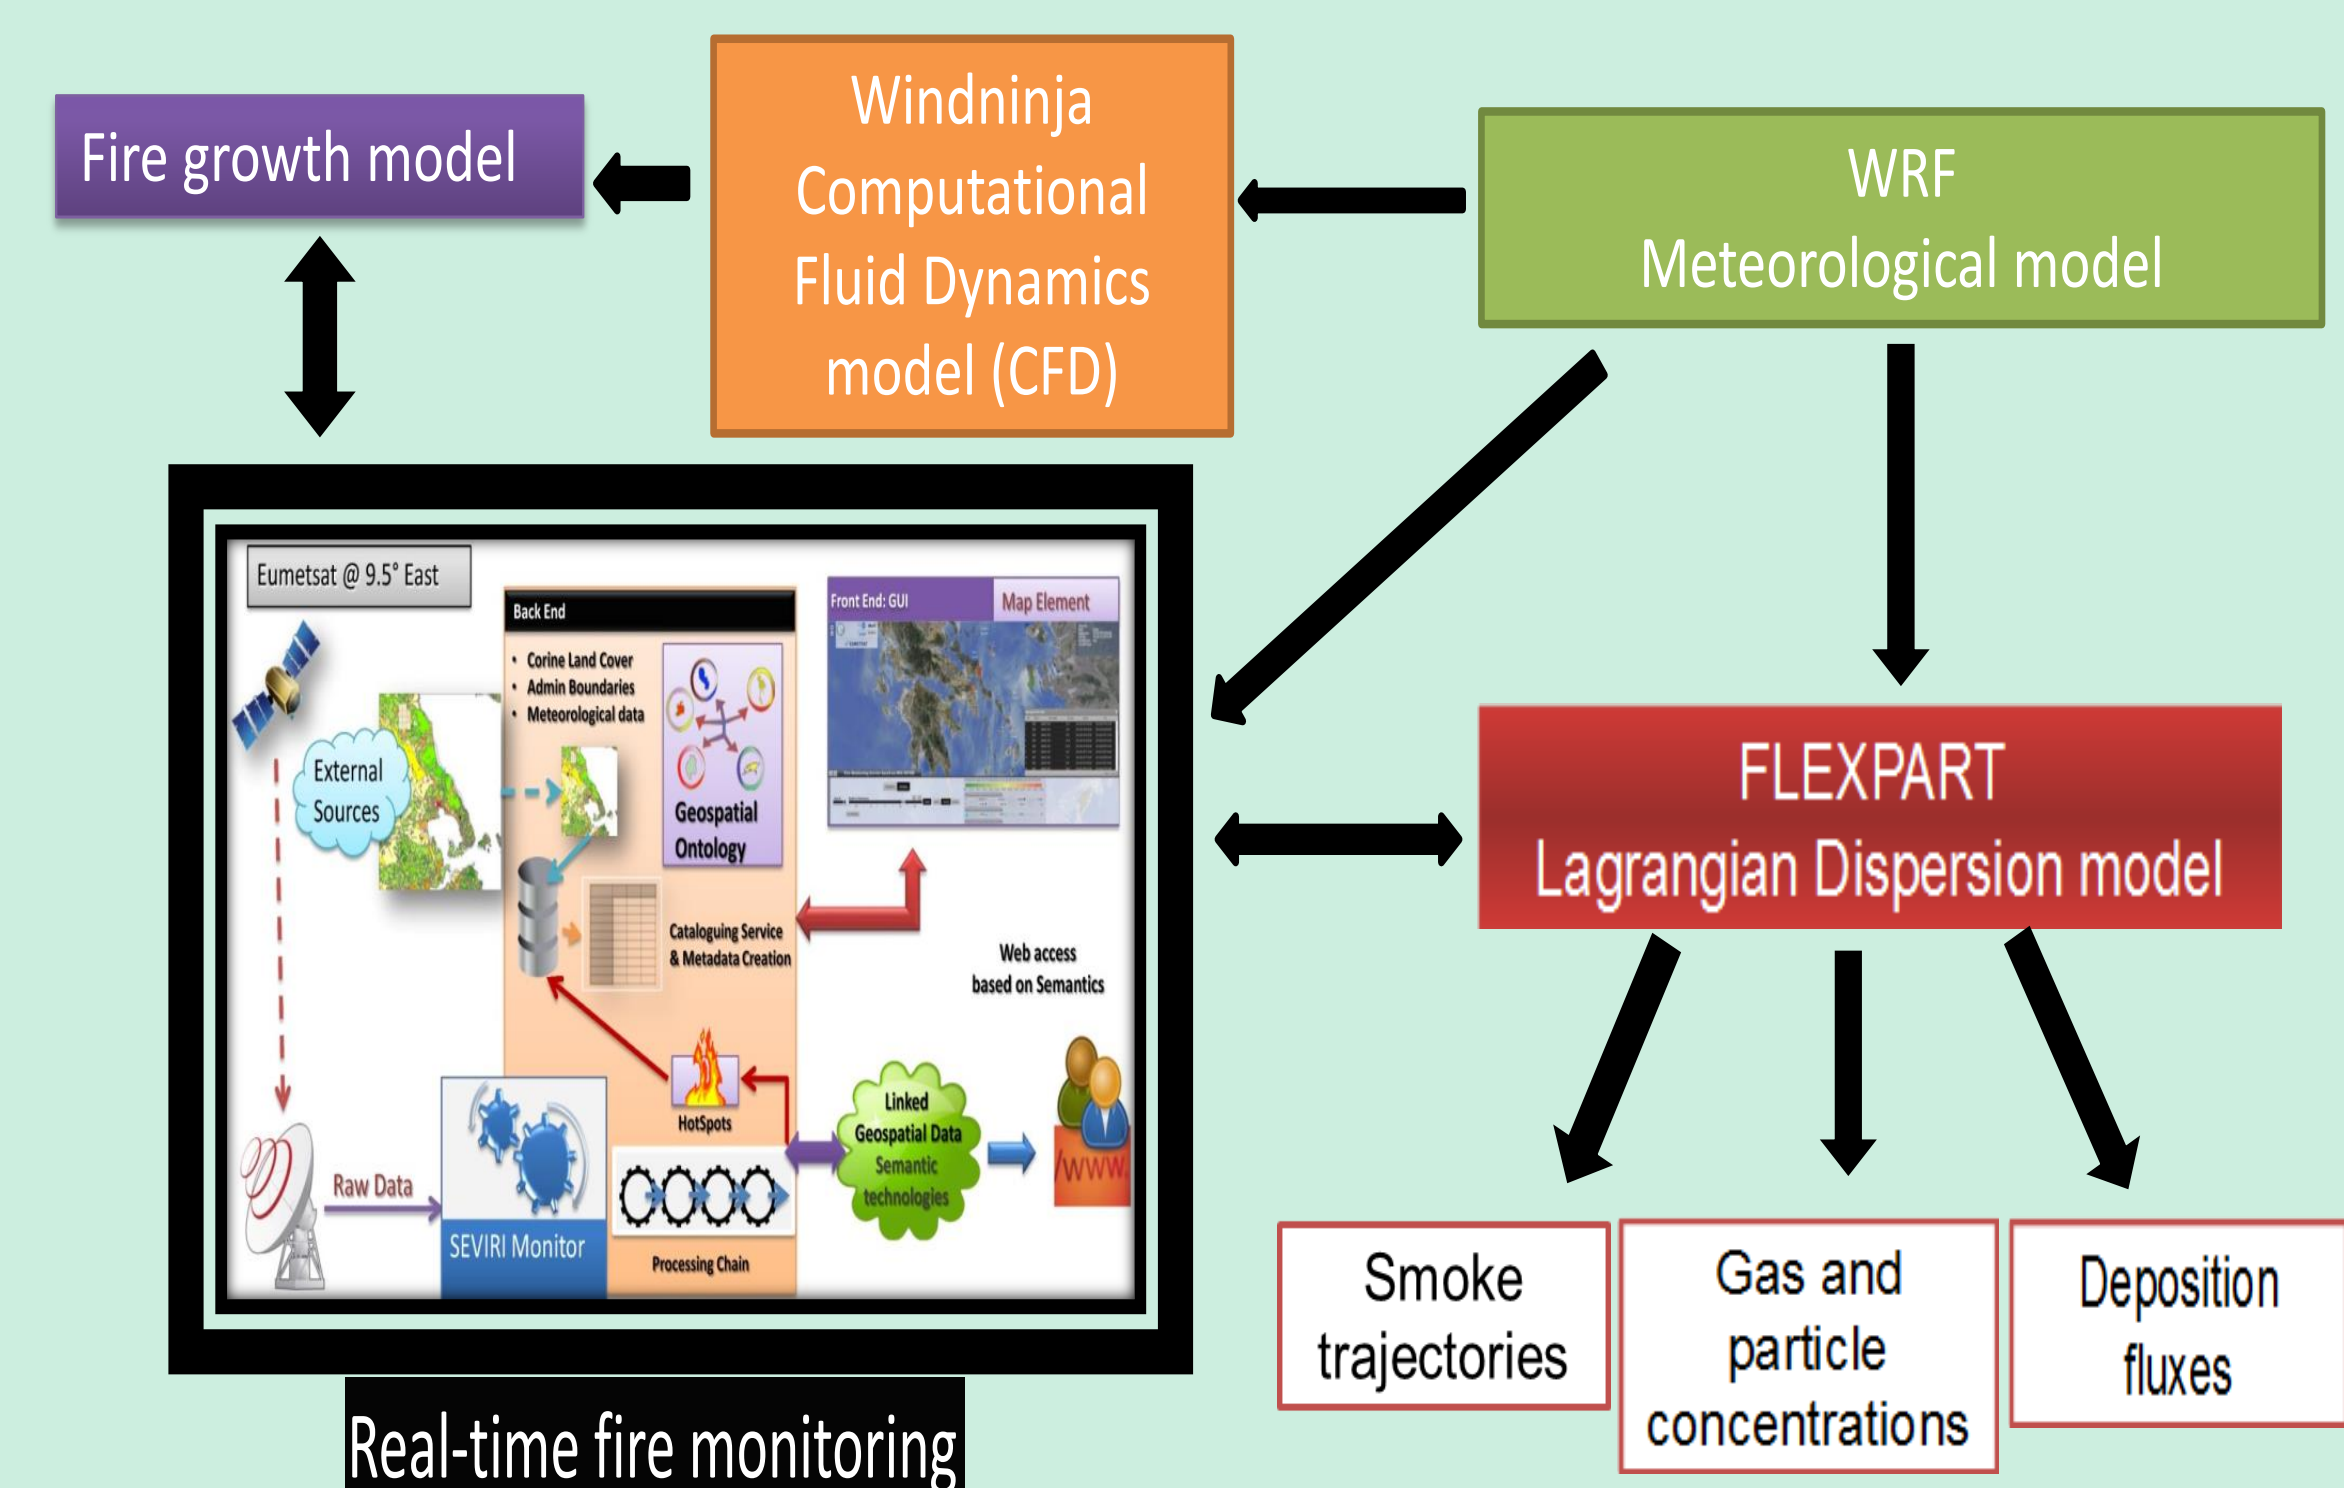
Fire growth model

Windninja Computational Fluid Dynamics model (CFD)

WRF Meteorological model

Eumetsat @ 9.5° East

Back End

• Corine Land Cover
• Admin Boundaries
• Meteorological data

Geospatial Ontology

Front End: GUI

Map Element

External Sources

Cataloguing Service & Metadata Creation

Web access based on Semantics

HotSpots

Linked Geospatial Data Semantic technologies

WWW

Raw Data

SEVIRI Monitor

Processing Chain

FLEXPART Lagrangian Dispersion model

Smoke trajectories

Gas and particle concentrations

Deposition fluxes

Real-time fire monitoring